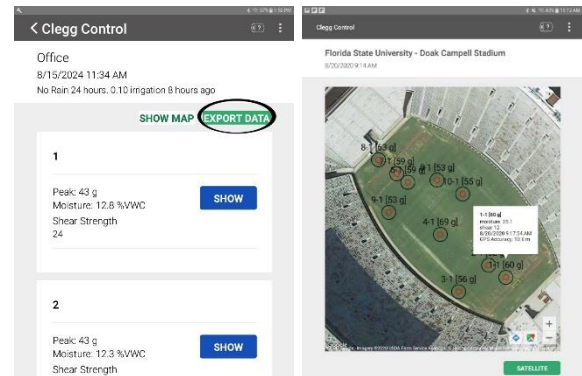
< Clegg Control

Office
8/15/2024 11:34 AM
No Rain 24 hours. 0.10 irrigation 8 hours ago

SHOW MAP EXPORT DATA

1

Peak: 43 g
Moisture: 12.8 %VWC
Shear Strength
24

SHOW

2

Peak: 43 g
Moisture: 12.3 %VWC
Shear Strength

SHOW

Clegg Control

Florida State University - Doak Campell Stadium
8/20/2020 9:14 AM

8-1 [63 g]
7-1 [59 g]
[59 g]
9-1 [53 g]
10-1 [55 g]
6-1 [53 g]
4-1 [69 g]
1-1 [60 g]
3-1 [56 g]
[60 g]

1-1 [60 g]
moisture: 25.1
shear 12
8/20/2020 9:17:34 AM
GPS Accuracy: 10.4 m

+
−

SATELLITE